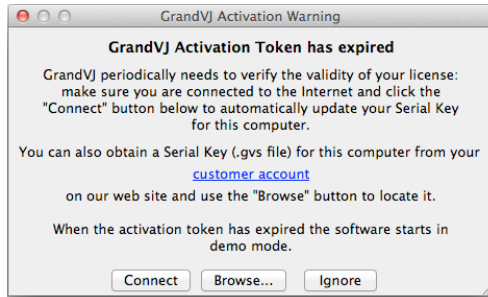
GrandVJ Activation Warning

GrandVJ Activation Token has expired

GrandVJ periodically needs to verify the validity of your license: make sure you are connected to the Internet and click the "Connect" button below to automatically update your Serial Key for this computer.

You can also obtain a Serial Key (.gvs file) for this computer from your customer account on our web site and use the "Browse" button to locate it.

When the activation token has expired the software starts in demo mode.

Connect Browse... Ignore